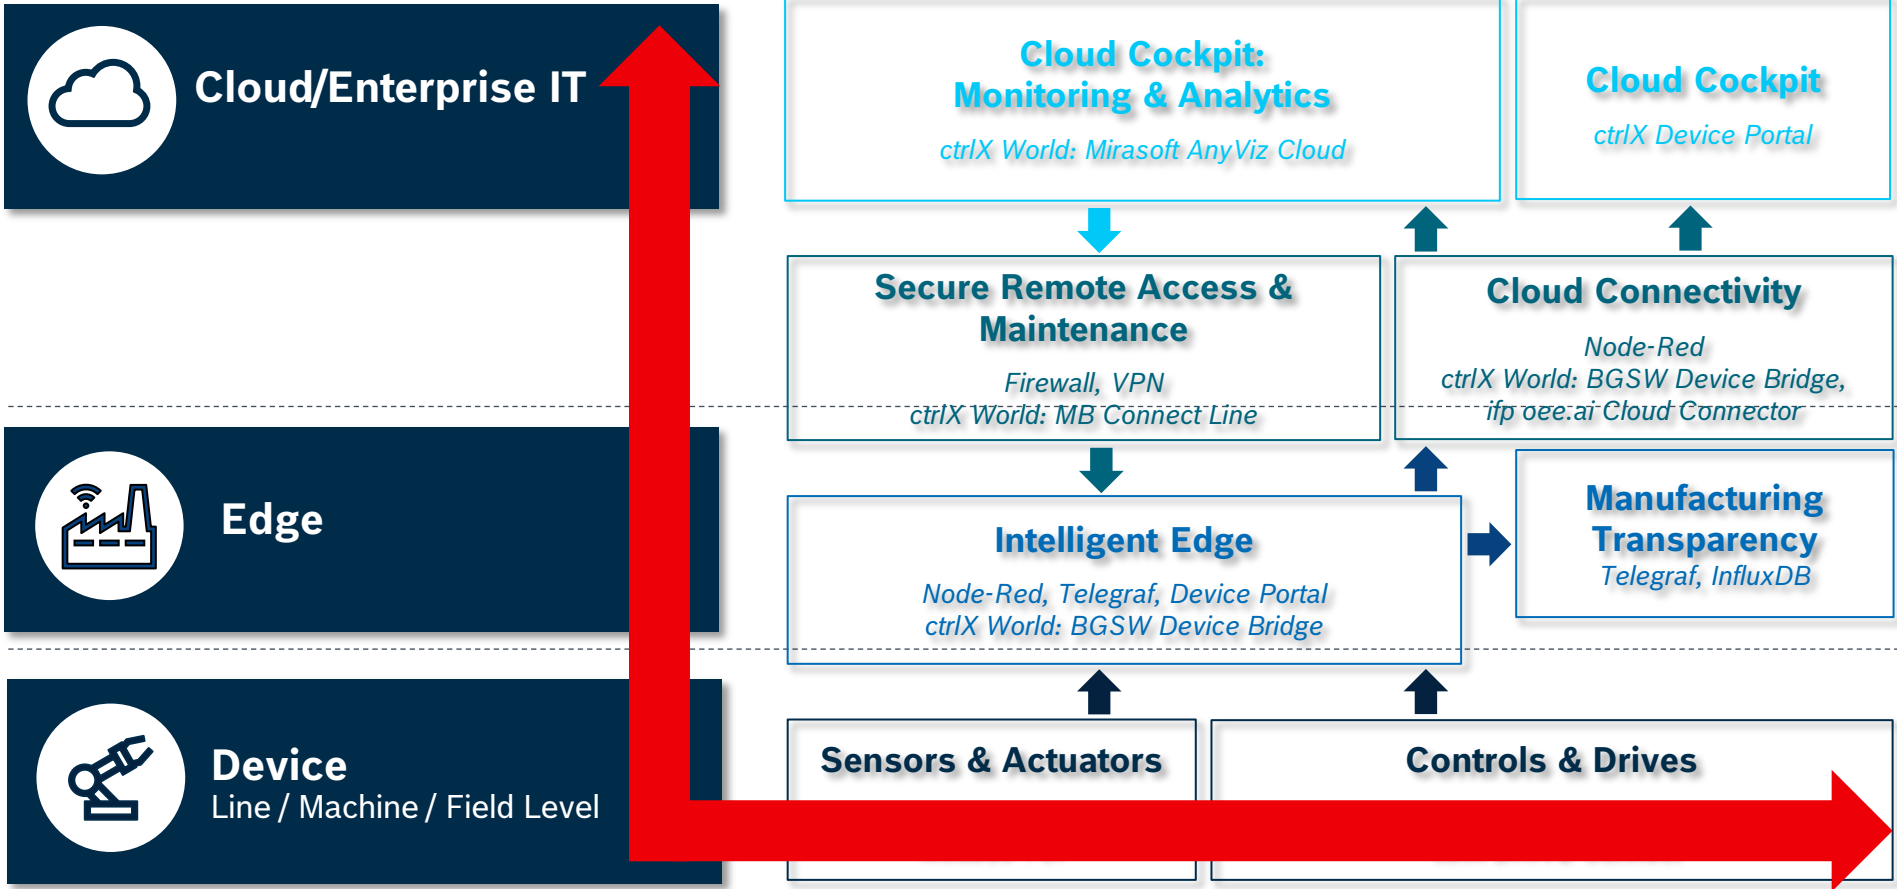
Cloud/Enterprise IT

Edge

Device
Line / Machine / Field Level

Cloud Cockpit: Monitoring & Analytics
ctrlX World: Mirasoft AnyViz Cloud

Cloud Cockpit
ctrlX Device Portal

Secure Remote Access & Maintenance
Firewall, VPN
ctrlX World: MB Connect Line

Cloud Connectivity
Node-Red
ctrlX World: BGSW Device Bridge, ifp oee.ai Cloud Connector

Intelligent Edge
Node-Red, Telegraf, Device Portal
ctrlX World: BGSW Device Bridge

Manufacturing Transparency
Telegraf, InfluxDB

Sensors & Actuators

Controls & Drives